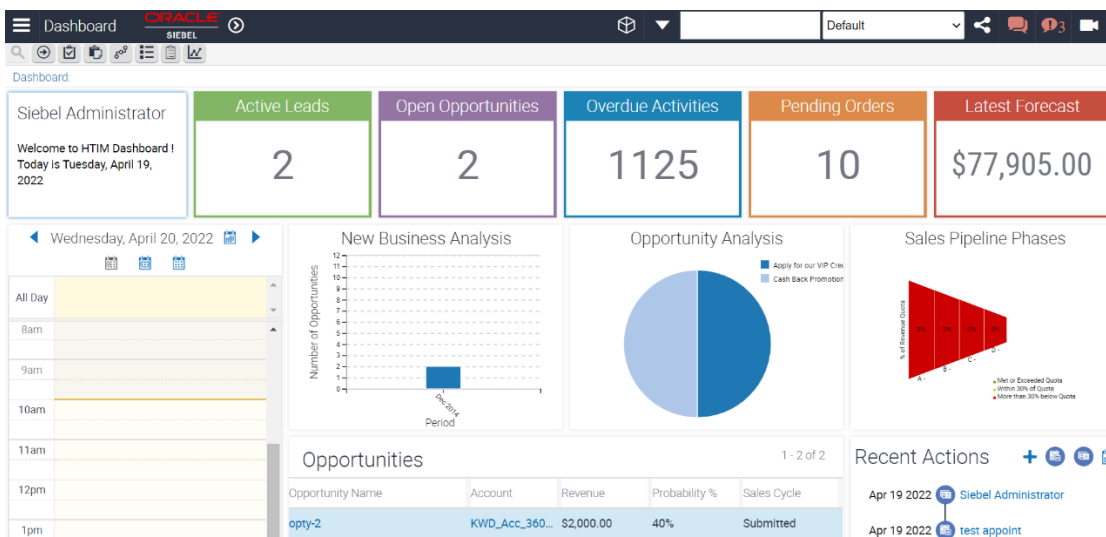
Dashboard ORACLE SIEBEL

Default

3

Dashboard:

Siebel Administrator

Welcome to HTIM Dashboard ! Today is Tuesday, April 19, 2022

Active Leads
2

Open Opportunities
2

Overdue Activities
1125

Pending Orders
10

Latest Forecast
$77,905.00

Wednesday, April 20, 2022

All Day
8am
9am
10am
11am
12pm
1pm

New Business Analysis

Number of Opportunities
12
11
10
9
8
7
6
5
4
3
2
1
0
Dec 2014
Period

Opportunity Analysis

Apply for our VIP Cre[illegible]
Cash Back Promotion

Sales Pipeline Phases

% of Revenue Quota
A -
B -
C -
D -
Met or Exceeded Quota
Within 30% of Quota
More than 30% below Quota

Opportunities
1 - 2 of 2

| Opportunity Name | Account | Revenue | Probability % | Sales Cycle |
|---|---|---|---|---|
| opty-2 | KWD_Acc_360... | $2,000.00 | 40% | Submitted |

Recent Actions

Apr 19 2022 Siebel Administrator
Apr 19 2022 test appoint